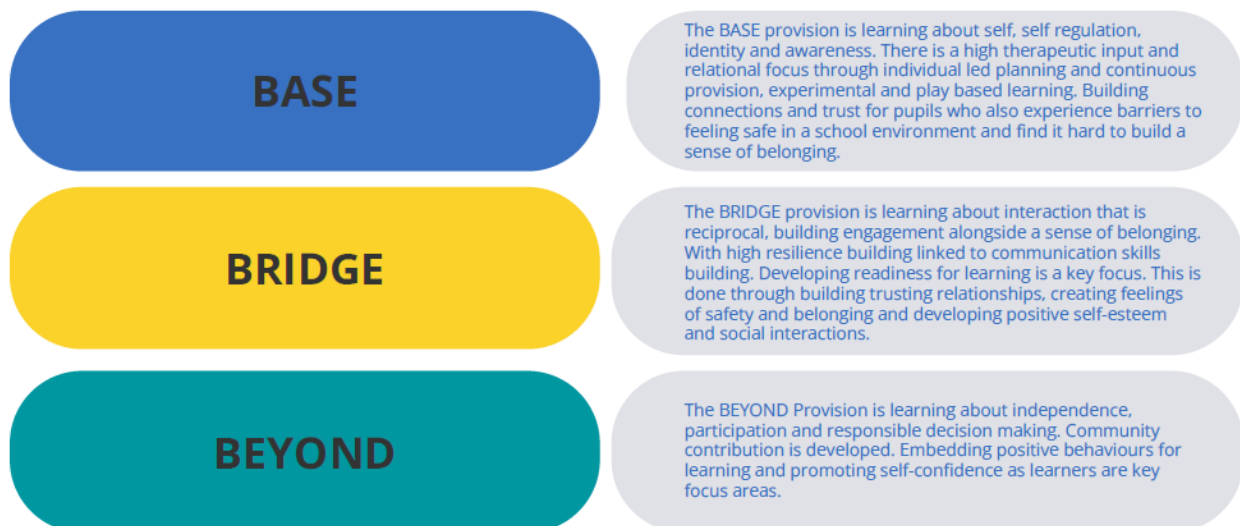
BASE

The BASE provision is learning about self, self regulation, identity and awareness. There is a high therapeutic input and relational focus through individual led planning and continuous provision, experimental and play based learning. Building connections and trust for pupils who also experience barriers to feeling safe in a school environment and find it hard to build a sense of belonging.

BRIDGE

The BRIDGE provision is learning about interaction that is reciprocal, building engagement alongside a sense of belonging. With high resilience building linked to communication skills building. Developing readiness for learning is a key focus. This is done through building trusting relationships, creating feelings of safety and belonging and developing positive self-esteem and social interactions.

BEYOND

The BEYOND Provision is learning about independence, participation and responsible decision making. Community contribution is developed. Embedding positive behaviours for learning and promoting self-confidence as learners are key focus areas.